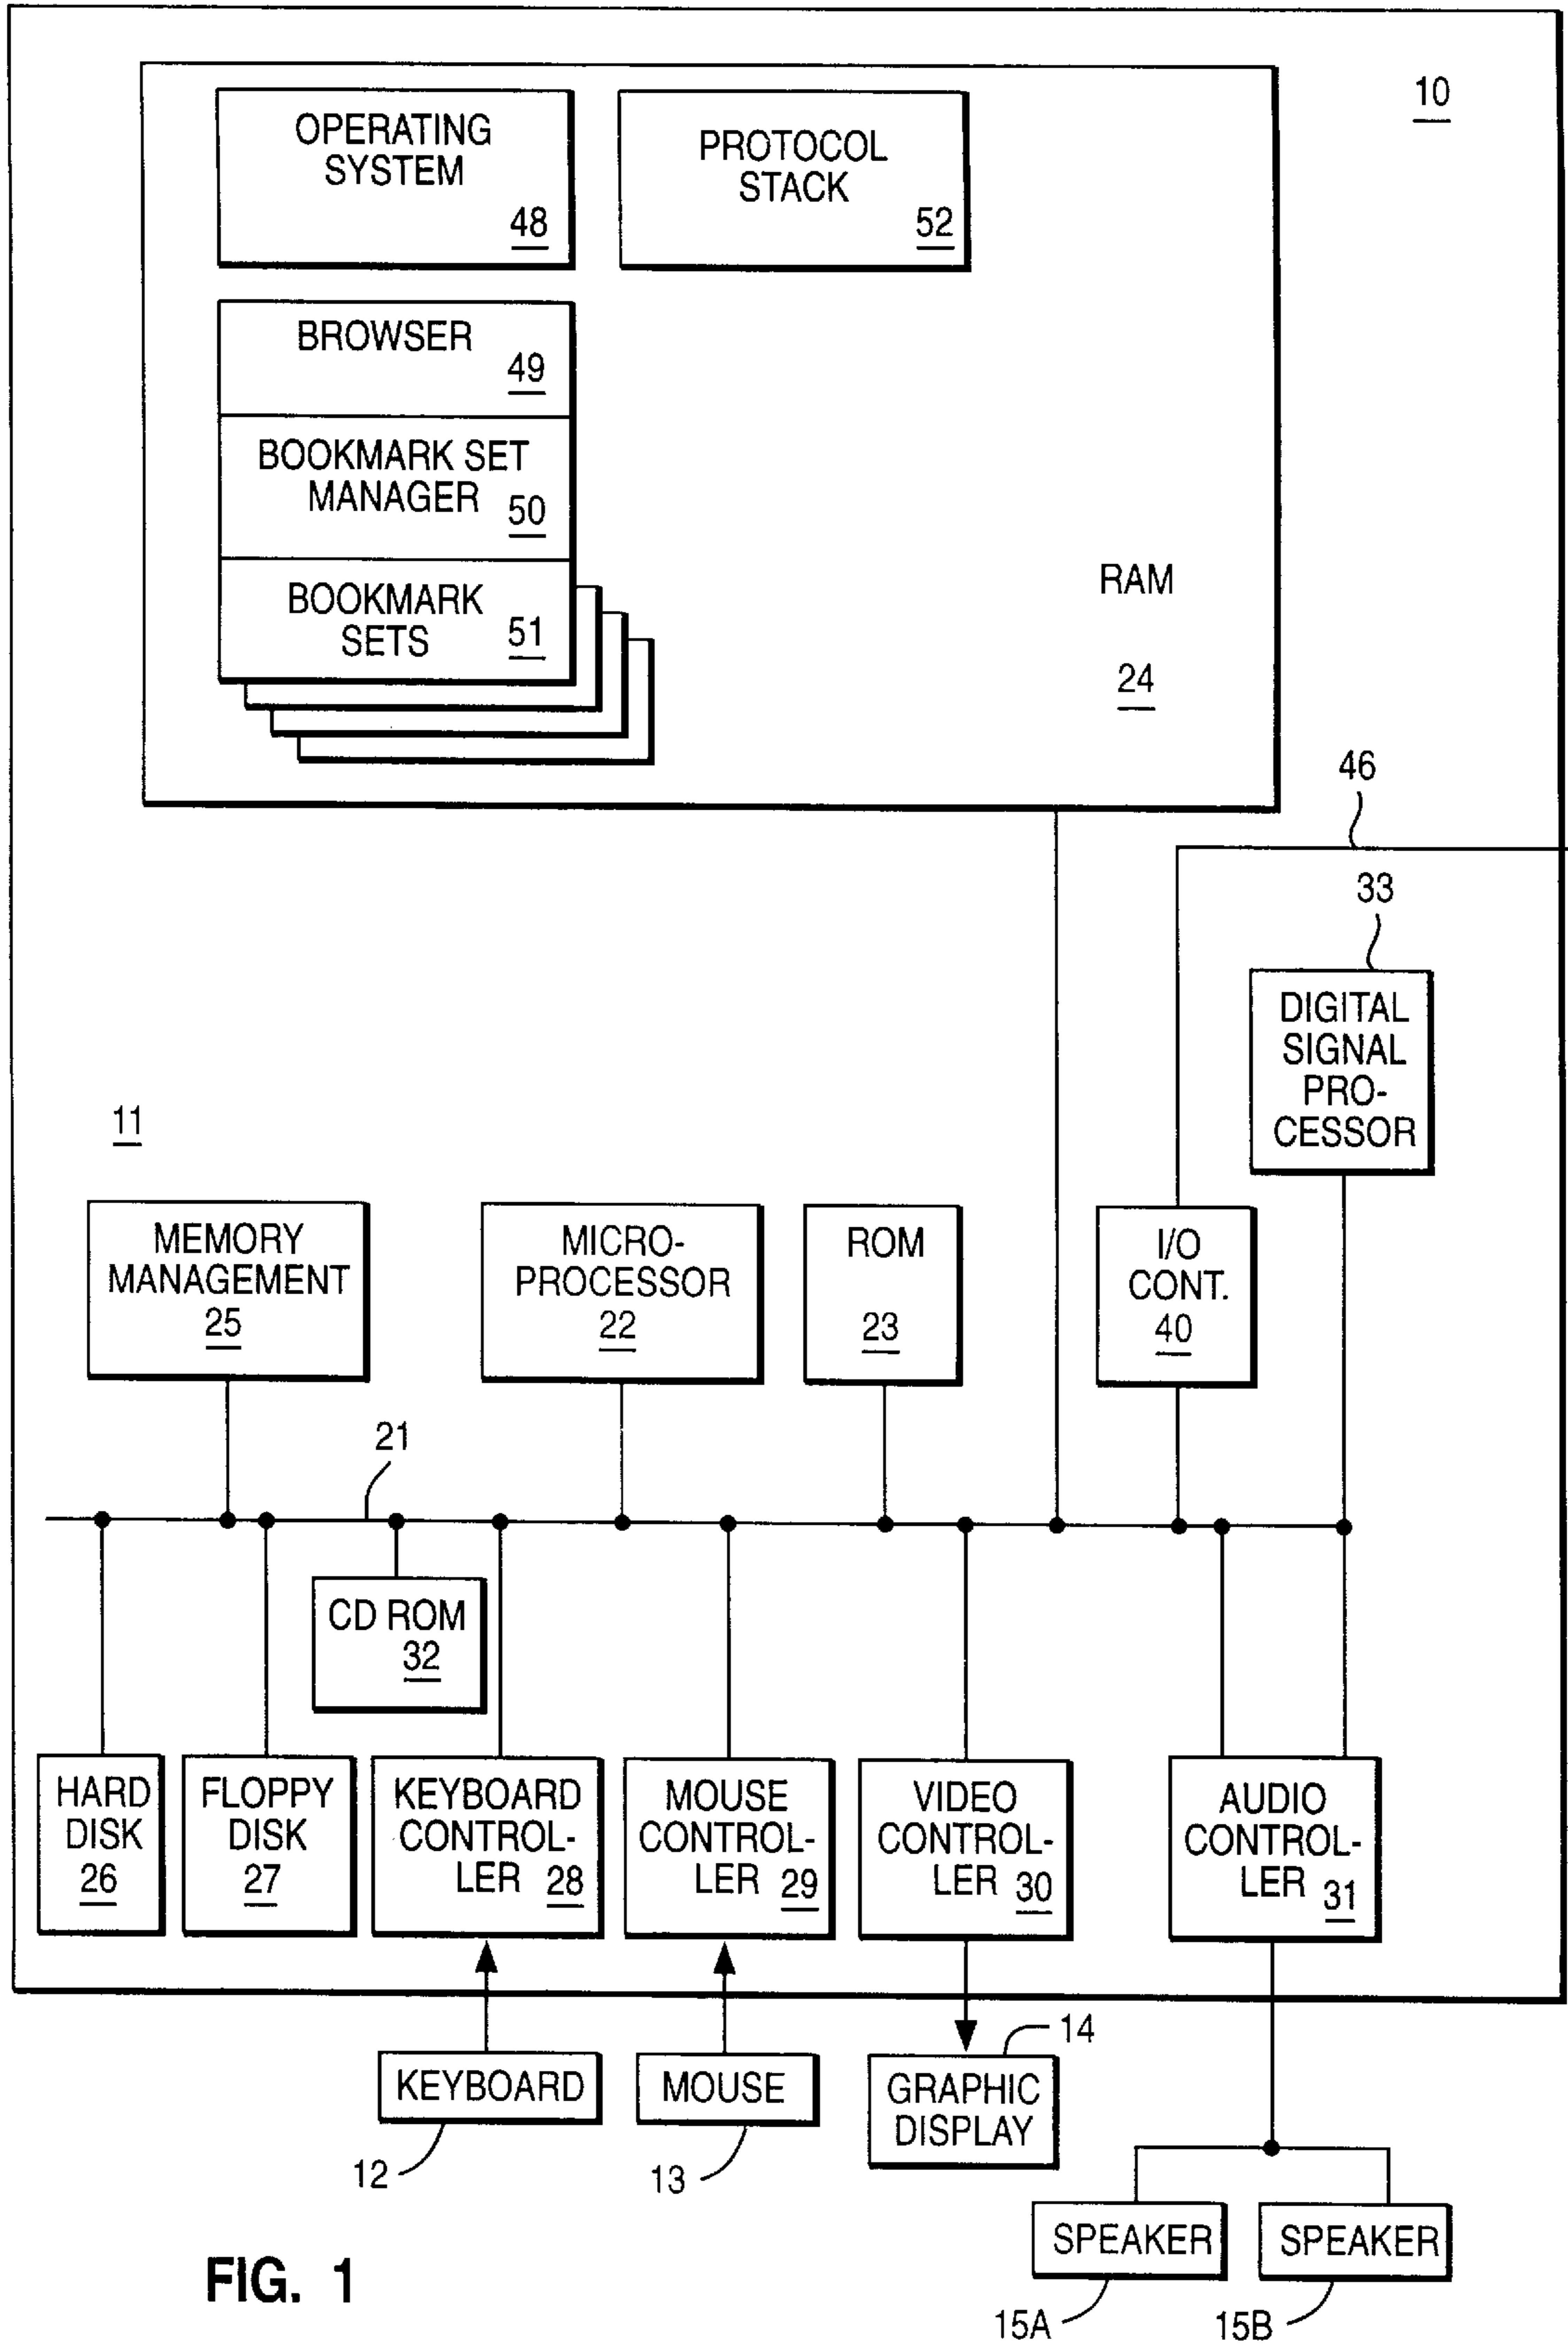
10

OPERATING SYSTEM 48

PROTOCOL STACK 52

BROWSER 49

BOOKMARK SET MANAGER 50

BOOKMARK SETS 51

RAM

24

46

33

DIGITAL SIGNAL PROCESSOR

11

MEMORY MANAGEMENT 25

MICROPROCESSOR 22

ROM

23

I/O CONT. 40

21

CD ROM 32

HARD DISK 26

FLOPPY DISK 27

KEYBOARD CONTROLLER 28

MOUSE CONTROLLER 29

VIDEO CONTROLLER 30

AUDIO CONTROLLER 31

14

KEYBOARD

MOUSE

GRAPHIC DISPLAY

12

13

SPEAKER

SPEAKER

FIG. 1

15A

15B